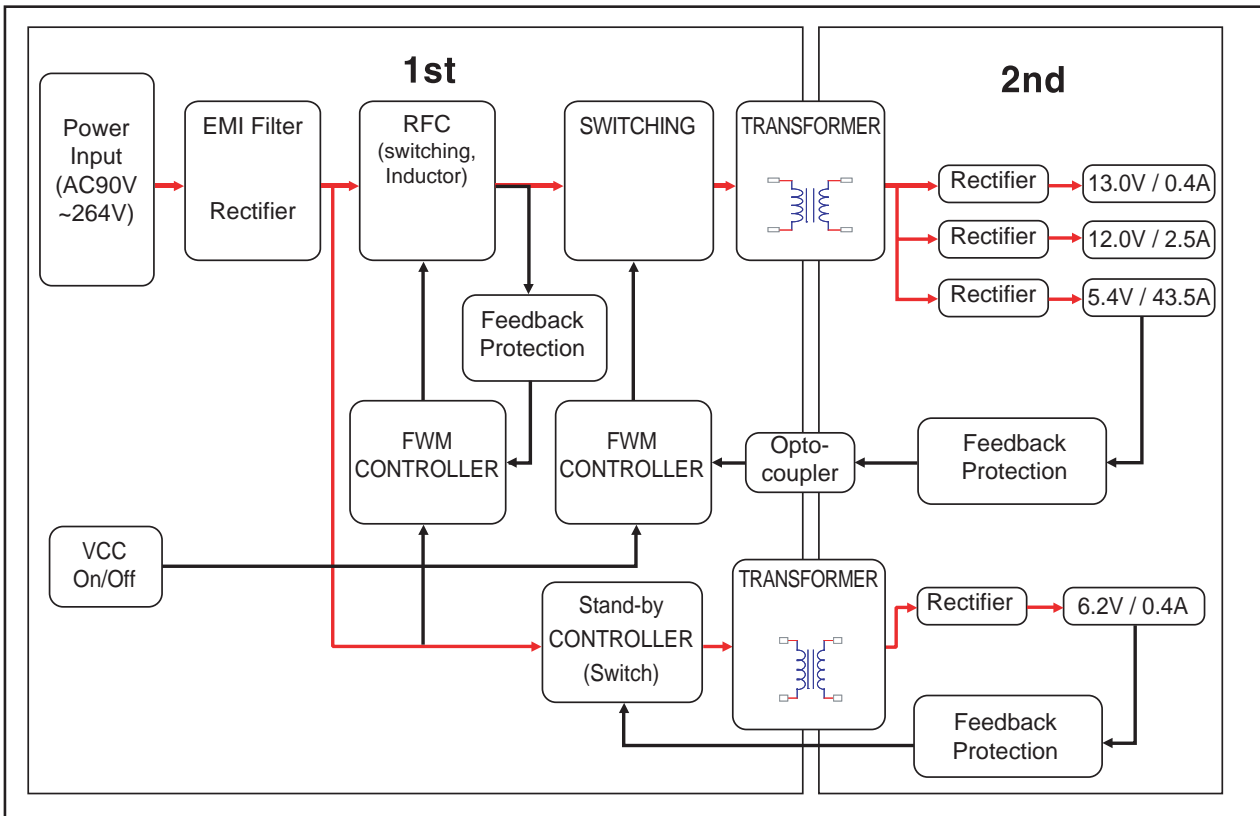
1st

2nd

Power Input (AC90V ~264V)

EMI Filter

Rectifier

RFC (switching, Inductor)

SWITCHING

TRANSFORMER

Rectifier

13.0V / 0.4A

Rectifier

12.0V / 2.5A

Rectifier

5.4V / 43.5A

Feedback Protection

FWM CONTROLLER

FWM CONTROLLER

Opto-coupler

Feedback Protection

VCC On/Off

Stand-by CONTROLLER (Switch)

TRANSFORMER

Rectifier

6.2V / 0.4A

Feedback Protection